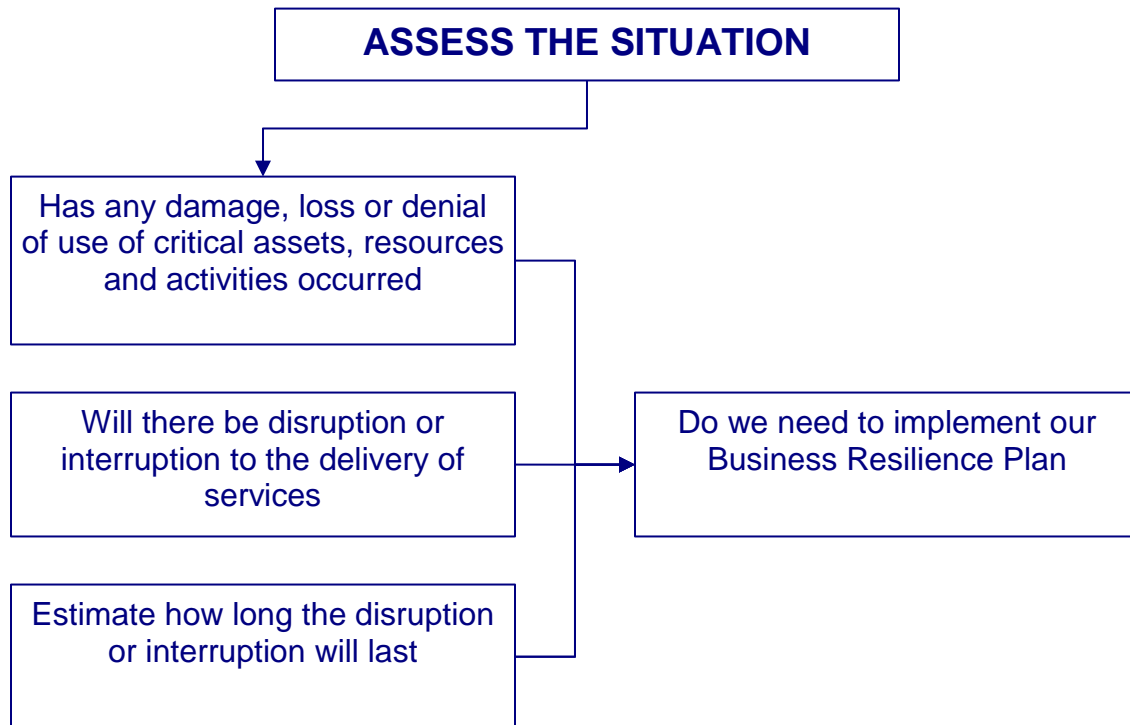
ASSESS THE SITUATION

Has any damage, loss or denial of use of critical assets, resources and activities occurred

Will there be disruption or interruption to the delivery of services

Estimate how long the disruption or interruption will last

Do we need to implement our Business Resilience Plan